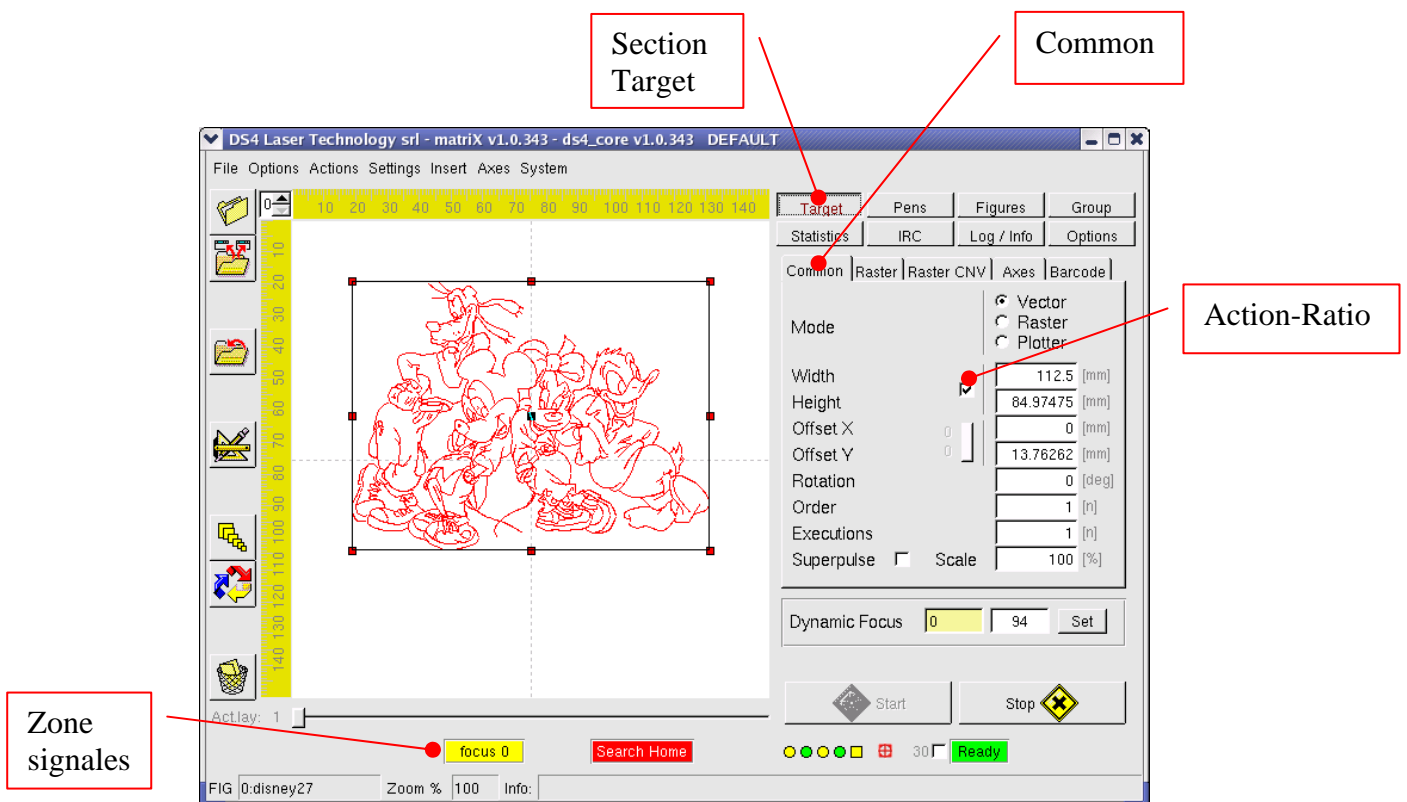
Section Target

Common

DS4 Laser Technology srl - matriX v1.0.343 - ds4_core v1.0.343 DEFAULT

File Options Actions Settings Insert Axes System

0

10 20 30 40 50 60 70 80 90 100 110 120 130 140

10 20 30 40 50 60 70 80 90 100 110 120 130 140

Target | Pens | Figures | Group
Statistics | IRC | Log / Info | Options

Common | Raster | Raster CNV | Axes | Barcode

Action-Ratio

Mode
Vector
Raster
Plotter

Width 112.5 [mm]
Height 84.97475 [mm]
Offset X 0 0 [mm]
Offset Y 0 13.76262 [mm]
Rotation 0 [deg]
Order 1 [n]
Executions 1 [n]
Superpulse Scale 100 [%]

Dynamic Focus 0 94 Set

Start

Stop

Act.lay: 1

Zone signales

focus 0

Search Home

30 Ready

FIG 0:disney27 Zoom % 100 Info: